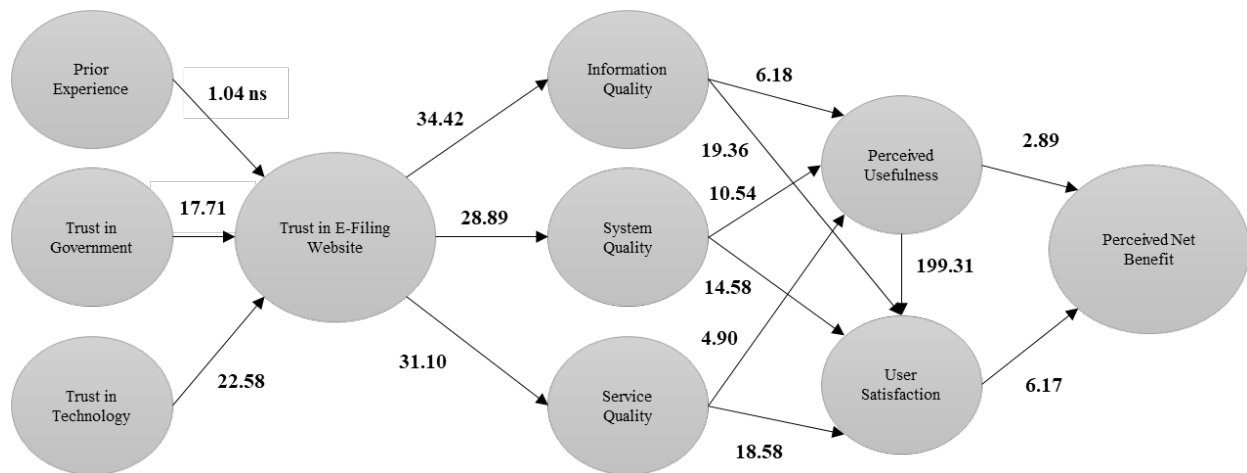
Prior Experience

1.04 ns

Trust in Government

17.71

Trust in Technology

22.58

Trust in E-Filing Website

34.42

28.89

31.10

Information Quality

System Quality

Service Quality

6.18

19.36

10.54

14.58

4.90

18.58

Perceived Usefulness

199.31

User Satisfaction

2.89

6.17

Perceived Net Benefit